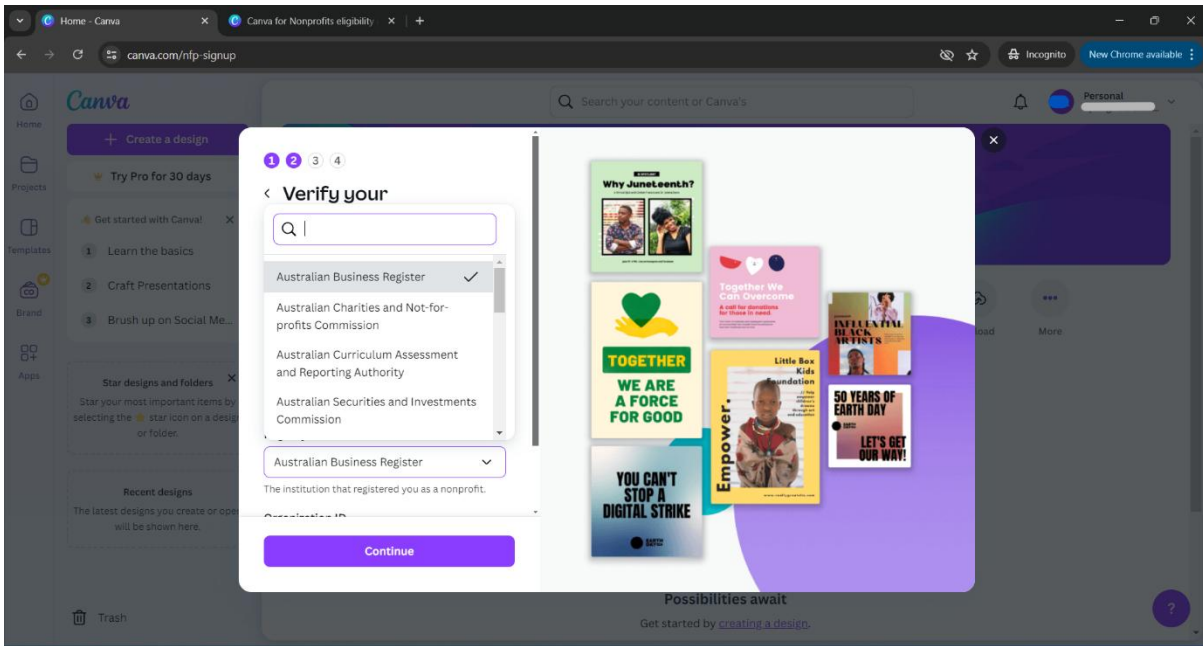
Home - Canva
Canva for Nonprofits eligibility
canva.com/nfp-signup
Incognito
New Chrome available

Home
Projects
Templates
Brand
Apps

Canva
+ Create a design
Try Pro for 30 days
Get started with Canva!
1 Learn the basics
2 Craft Presentations
3 Brush up on Social Me...

Star designs and folders
Star your most important items by selecting the star icon on a design or folder.

Recent designs
The latest designs you create or open will be shown here.

Trash

Search your content or Canva's
Personal

load
More

1 2 3 4
‹ Verify your

Australian Business Register
Australian Charities and Not-for-profits Commission
Australian Curriculum Assessment and Reporting Authority
Australian Securities and Investments Commission

Australian Business Register
The institution that registered you as a nonprofit.
Organization ID
Continue

Why Juneteenth?
Together We Can Overcome
a call for donations for those in need
INFLUENTIAL BLACK ARTISTS
TOGETHER
WE ARE A FORCE FOR GOOD
Little Box Kids Foundation
Empower.
50 YEARS OF EARTH DAY
LET'S GET OUR WAY!
YOU CAN'T STOP A DIGITAL STRIKE

Possibilities await
Get started by creating a design.
?